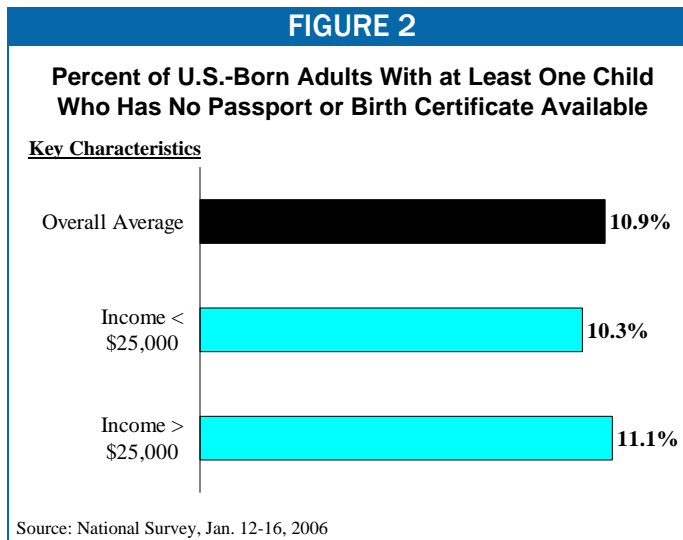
FIGURE 2

Percent of U.S.-Born Adults With at Least One Child Who Has No Passport or Birth Certificate Available

Key Characteristics

Overall Average 10.9%

Income < \$25,000 10.3%

Income > \$25,000 11.1%

Source: National Survey, Jan. 12-16, 2006